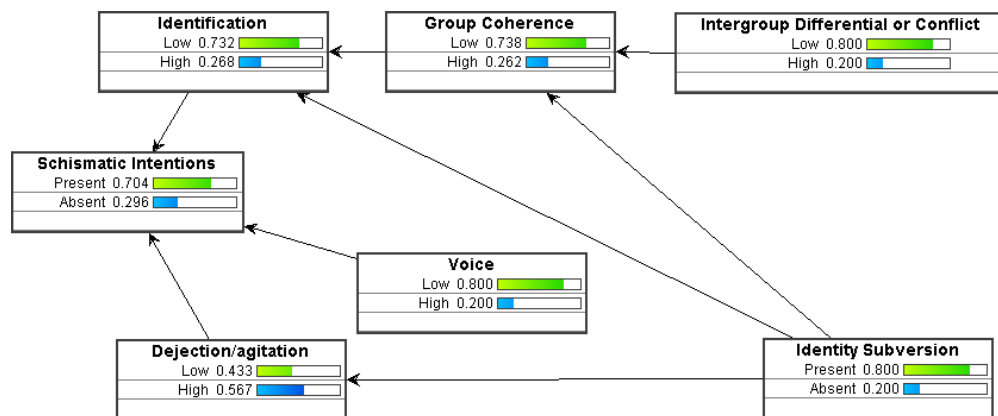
Identification
Low 0.732
High 0.268

Group Coherence
Low 0.738
High 0.262

Intergroup Differential or Conflict
Low 0.800
High 0.200

Schismatic Intentions
Present 0.704
Absent 0.296

Voice
Low 0.800
High 0.200

Dejection/agitation
Low 0.433
High 0.567

Identity Subversion
Present 0.800
Absent 0.200